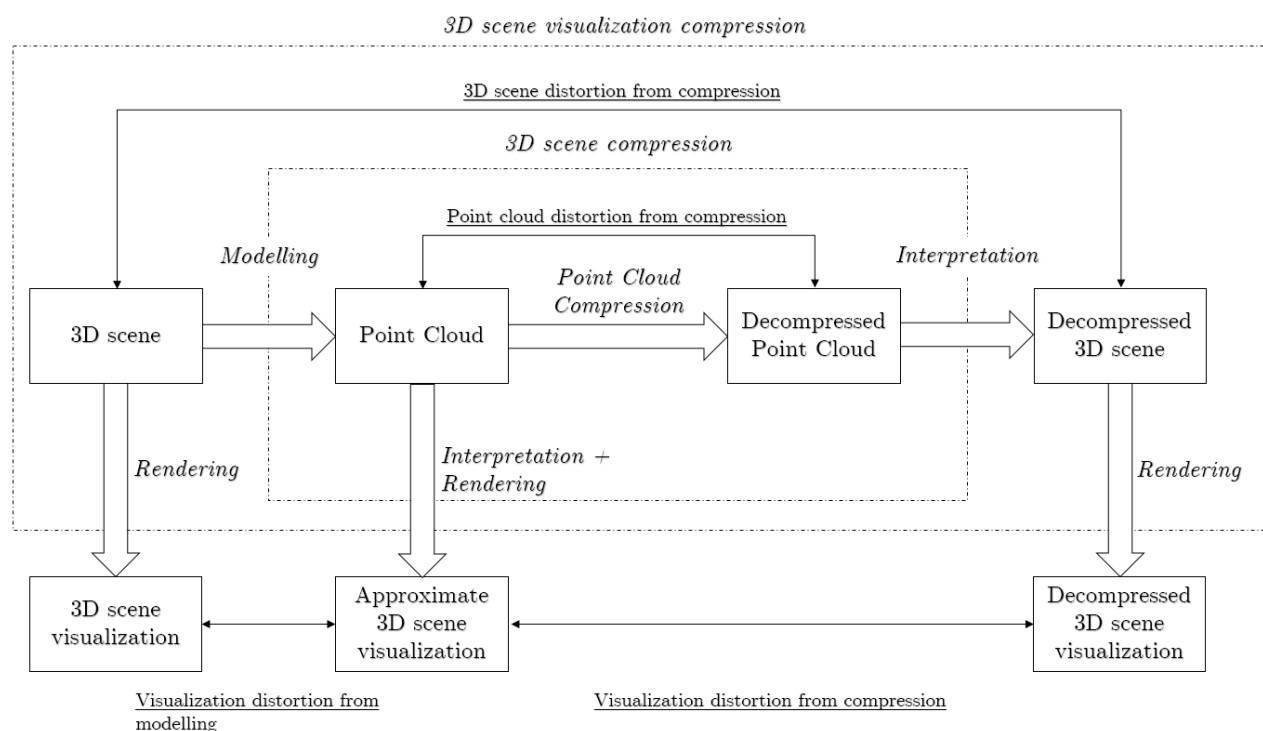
3D scene visualization compression

3D scene distortion from compression

3D scene compression

Point cloud distortion from compression

Modelling

Point Cloud Compression

Interpretation

3D scene

Point Cloud

Decompressed Point Cloud

Decompressed 3D scene

Rendering

Interpretation + Rendering

Rendering

3D scene visualization

Approximate 3D scene visualization

Decompressed 3D scene visualization

Visualization distortion from modelling

Visualization distortion from compression